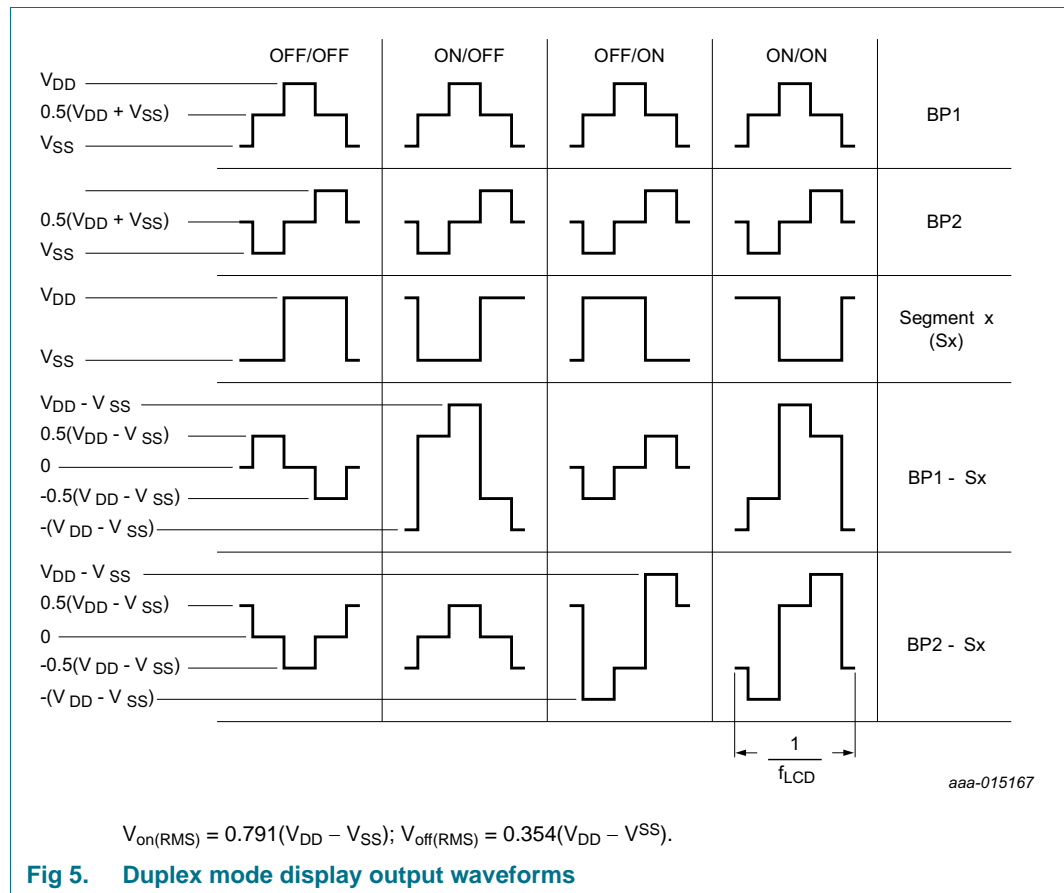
OFF/OFF | ON/OFF | OFF/ON | ON/ON

$V_{DD}$
$0.5(V_{DD} + V_{SS})$
$V_{SS}$
BP1

$0.5(V_{DD} + V_{SS})$
$V_{SS}$
BP2

$V_{DD}$
$V_{SS}$
Segment x (Sx)

$V_{DD} - V_{SS}$
$0.5(V_{DD} - V_{SS})$
0
$-0.5(V_{DD} - V_{SS})$
$-(V_{DD} - V_{SS})$
BP1 - Sx

$V_{DD} - V_{SS}$
$0.5(V_{DD} - V_{SS})$
0
$-0.5(V_{DD} - V_{SS})$
$-(V_{DD} - V_{SS})$
BP2 - Sx

$\frac{1}{f_{LCD}}$

aaa-015167

$V_{on(RMS)} = 0.791(V_{DD} - V_{SS})$; $V_{off(RMS)} = 0.354(V_{DD} - V^{SS})$.

Fig 5. Duplex mode display output waveforms